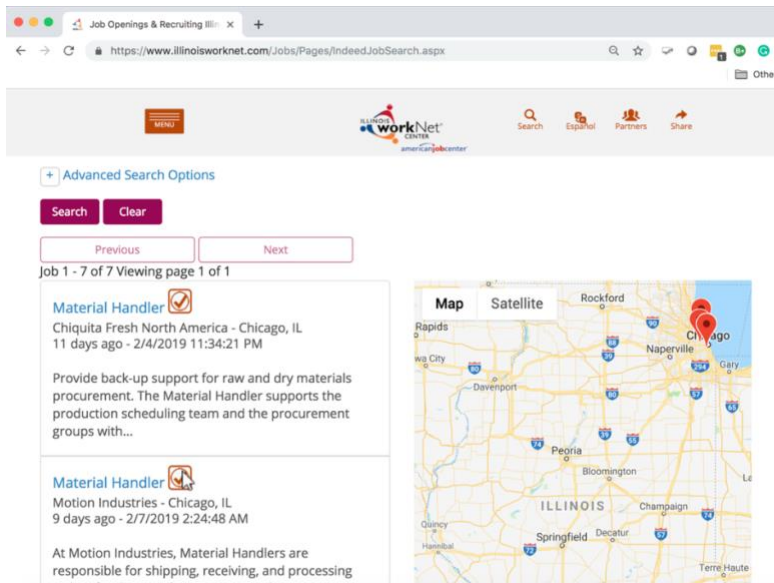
Job Openings & Recruiting Illi ×
+
https://www.illinoisworknet.com/Jobs/Pages/IndeedJobSearch.aspx
Othe

MENU
ILLINOIS workNet CENTER
americanjobcenter
Search
Español
Partners
Share

+ Advanced Search Options

Search
Clear

Previous
Next

Job 1 - 7 of 7 Viewing page 1 of 1

Material Handler
Chiquita Fresh North America - Chicago, IL
11 days ago - 2/4/2019 11:34:21 PM

Provide back-up support for raw and dry materials procurement. The Material Handler supports the production scheduling team and the procurement groups with...

Material Handler
Motion Industries - Chicago, IL
9 days ago - 2/7/2019 2:24:48 AM

At Motion Industries, Material Handlers are responsible for shipping, receiving, and processing

Map
Satellite
Rockford
Rapids
Naperville
Chicago
Gary
wa City
Davenport
Peoria
Bloomington
ILLINOIS
Champaign
Quincy
Springfield
Decatur
Hannibal
Terre Haute
90
88
39
80
294
65
74
55
57
72
70